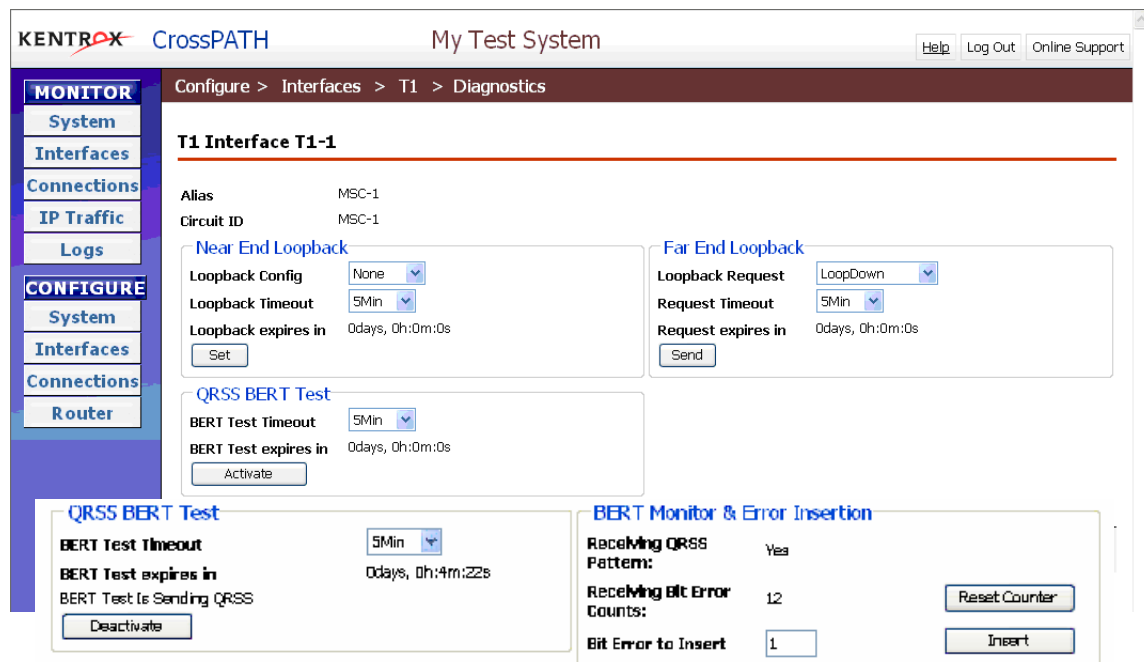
KENTROX CrossPATH My Test System

Help Log Out Online Support

MONITOR
System
Interfaces
Connections
IP Traffic
Logs
CONFIGURE
System
Interfaces
Connections
Router

Configure > Interfaces > T1 > Diagnostics

T1 Interface T1-1

Alias MSC-1
Circuit ID MSC-1

Near End Loopback
Loopback Config None
Loopback Timeout 5Min
Loopback expires in 0days, 0h:0m:0s
Set

Far End Loopback
Loopback Request LoopDown
Request Timeout 5Min
Request expires in 0days, 0h:0m:0s
Send

QRSS BERT Test
BERT Test Timeout 5Min
BERT Test expires in 0days, 0h:0m:0s
Activate

QRSS BERT Test
BERT Test Timeout 5Min
BERT Test expires in 0days, 0h:4m:22s
BERT Test is Sending QRSS
Deactivate

BERT Monitor & Error Insertion
Receiving QRSS Pattern: Yes
Receiving Bit Error Counts: 12
Reset Counter
Bit Error to Insert 1
Insert